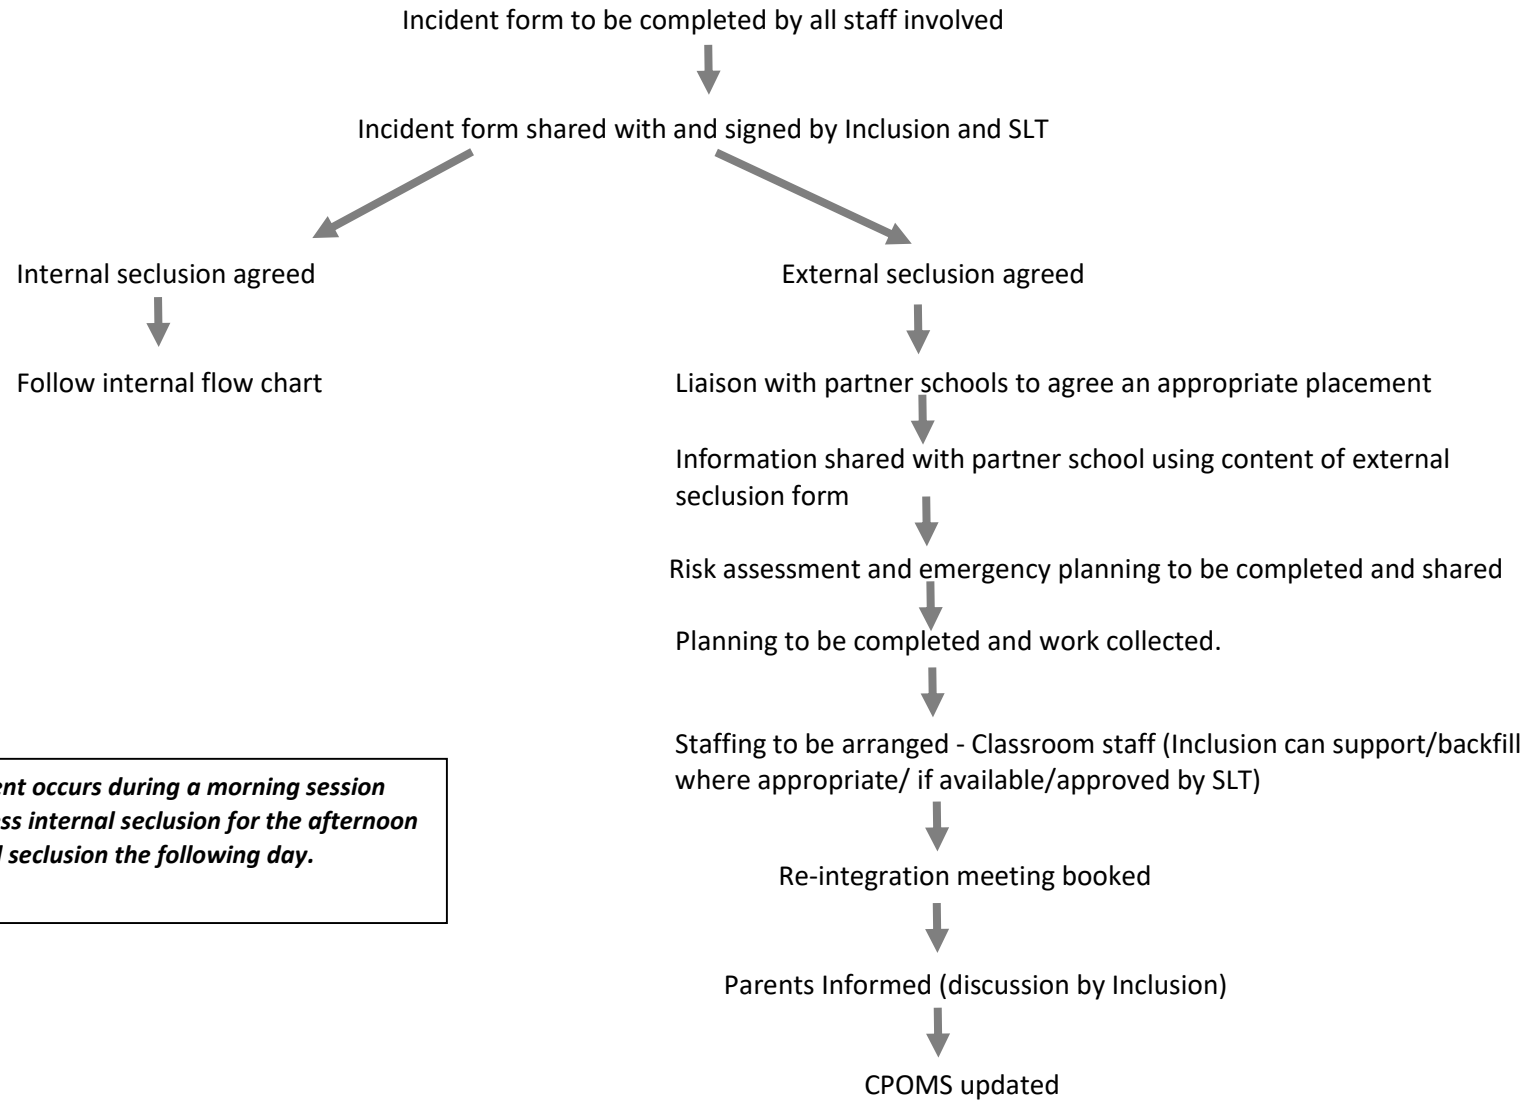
Incident form to be completed by all staff involved

Incident form shared with and signed by Inclusion and SLT

Internal seclusion agreed

Follow internal flow chart

External seclusion agreed

Liaison with partner schools to agree an appropriate placement

Information shared with partner school using content of external seclusion form

Risk assessment and emergency planning to be completed and shared

Planning to be completed and work collected.

Staffing to be arranged - Classroom staff (Inclusion can support/backfill where appropriate/ if available/approved by SLT)

Re-integration meeting booked

Parents Informed (discussion by Inclusion)

CPOMS updated

***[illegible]ent occurs during a morning session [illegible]ss internal seclusion for the afternoon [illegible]l seclusion the following day.***